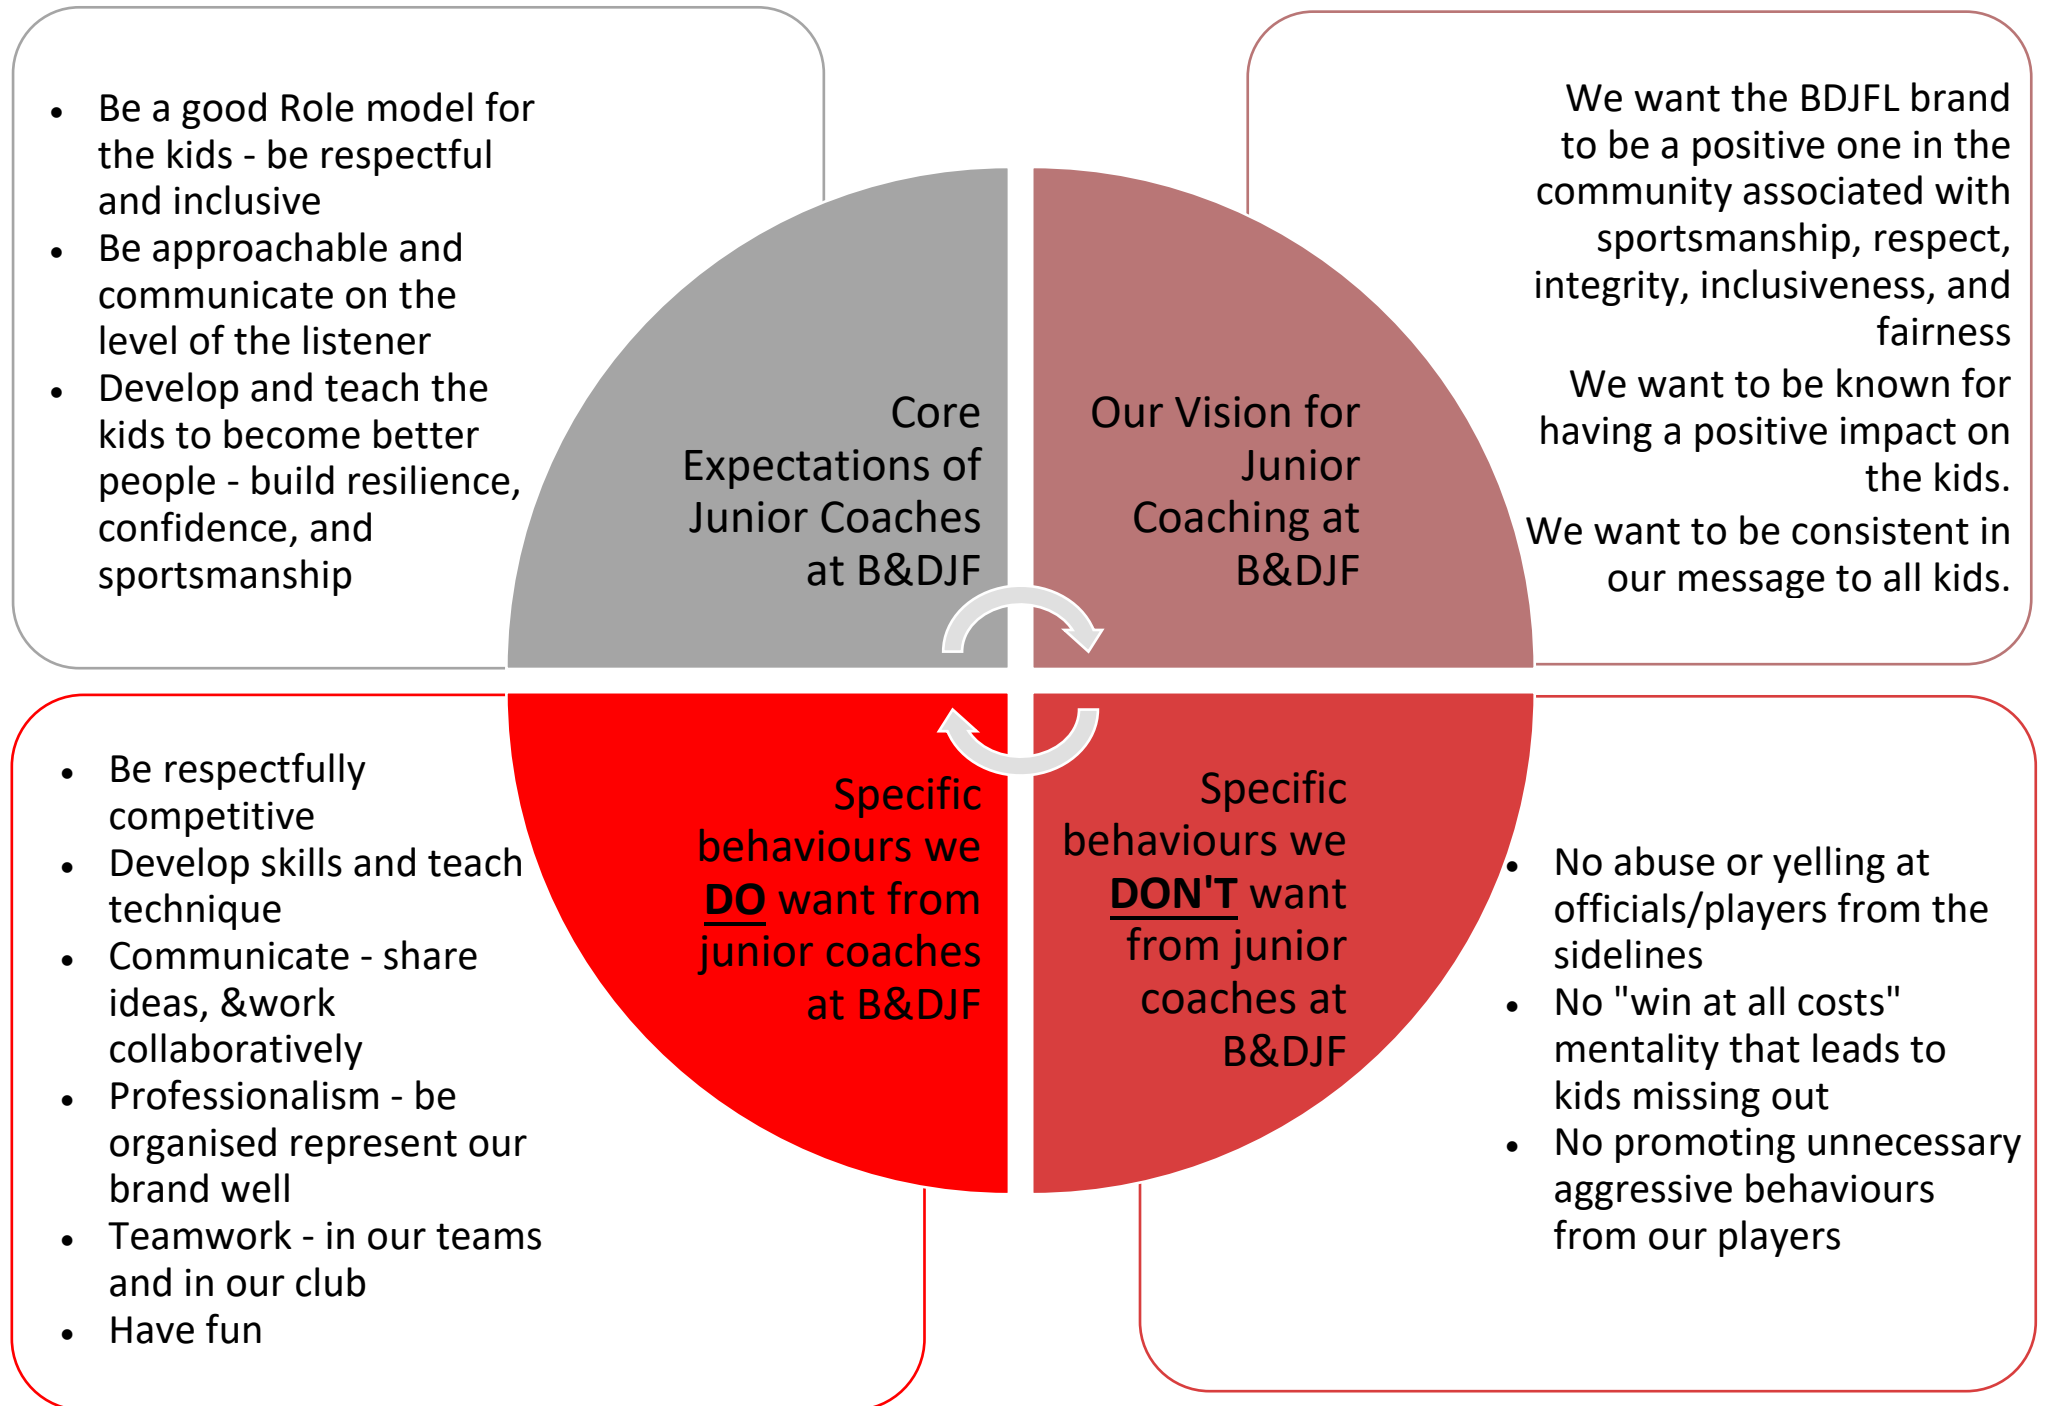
- Be a good Role model for the kids - be respectful and inclusive
- Be approachable and communicate on the level of the listener
- Develop and teach the kids to become better people - build resilience, confidence, and sportsmanship

Core Expectations of Junior Coaches at B&DJF

Our Vision for Junior Coaching at B&DJF

We want the BDJFL brand to be a positive one in the community associated with sportsmanship, respect, integrity, inclusiveness, and fairness

We want to be known for having a positive impact on the kids.

We want to be consistent in our message to all kids.

- Be respectfully competitive
- Develop skills and teach technique
- Communicate - share ideas, &work collaboratively
- Professionalism - be organised represent our brand well
- Teamwork - in our teams and in our club
- Have fun

Specific behaviours we **DO** want from junior coaches at B&DJF

Specific behaviours we **DON'T** want from junior coaches at B&DJF

- No abuse or yelling at officials/players from the sidelines
- No "win at all costs" mentality that leads to kids missing out
- No promoting unnecessary aggressive behaviours from our players